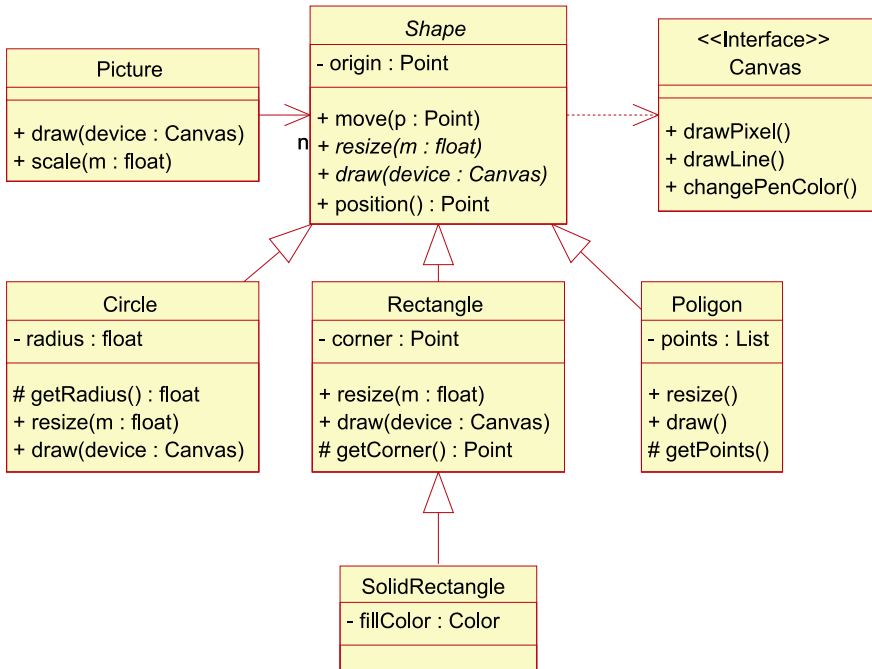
Picture

+ draw(device : Canvas)
+ scale(m : float)

n

*Shape*
- origin : Point

+ move(p : Point)
+ *resize(m : float)*
+ *draw(device : Canvas)*
+ position() : Point

<<Interface>>
Canvas

+ drawPixel()
+ drawLine()
+ changePenColor()

Circle
- radius : float

# getRadius() : float
+ resize(m : float)
+ draw(device : Canvas)

Rectangle
- corner : Point

+ resize(m : float)
+ draw(device : Canvas)
# getCorner() : Point

Poligon
- points : List

+ resize()
+ draw()
# getPoints()

SolidRectangle
- fillColor : Color